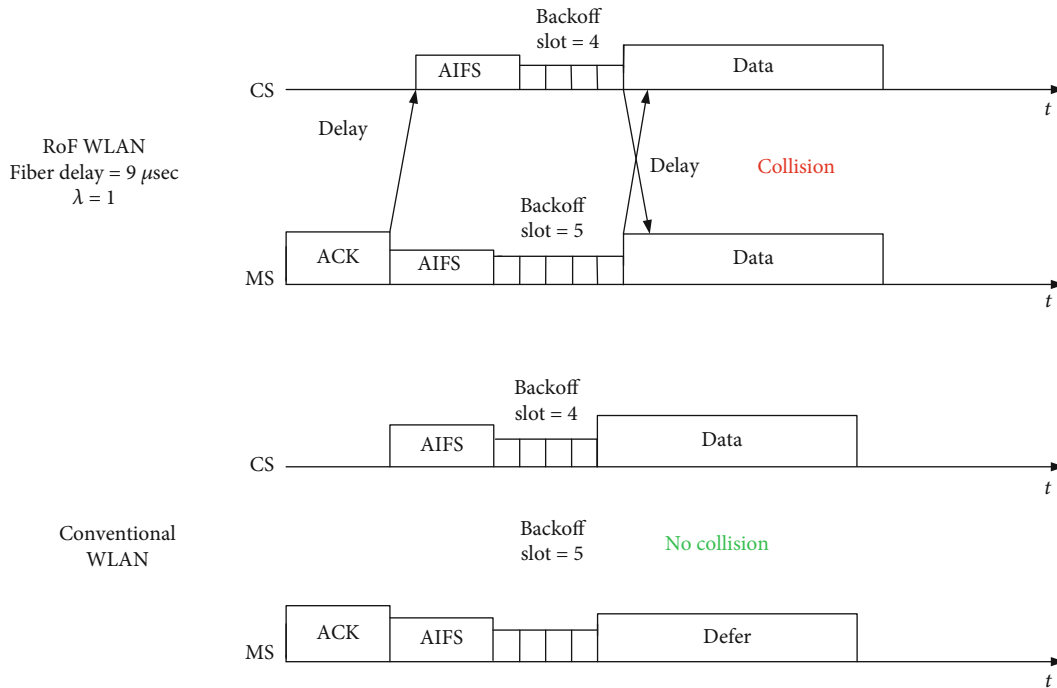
RoF WLAN
Fiber delay = 9 $\mu$sec
$\lambda = 1$

Backoff
slot = 4

CS

AIFS

Data

$t$

Delay

Delay

Collision

Backoff
slot = 5

MS

ACK

AIFS

Data

$t$

Backoff
slot = 4

CS

AIFS

Data

$t$

Conventional
WLAN

Backoff
slot = 5

No collision

MS

ACK

AIFS

Defer

$t$